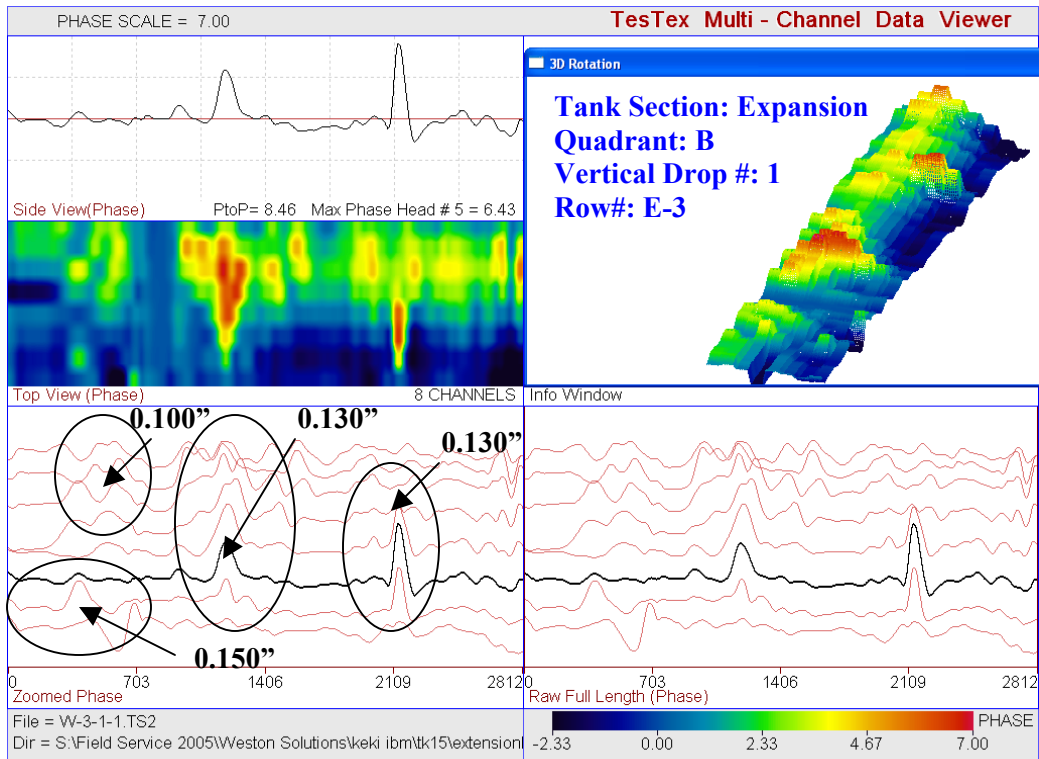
PHASE SCALE = 7.00

TesTex Multi - Channel Data Viewer

Side View(Phase)

PtoP= 8.46 Max Phase Head # 5 = 6.43

3D Rotation

Tank Section: Expansion
Quadrant: B
Vertical Drop #: 1
Row#: E-3

Top View (Phase)

8 CHANNELS

Info Window

0.100”

0.130”

0.130”

0.150”

0 703 1406 2109 2812

Zoomed Phase

0 703 1406 2109 2812

Raw Full Length (Phase)

File = W-3-1-1.TS2

Dir = S:\Field Service 2005\Weston Solutions\keki ibm\tk15\extension

PHASE

-2.33 0.00 2.33 4.67 7.00